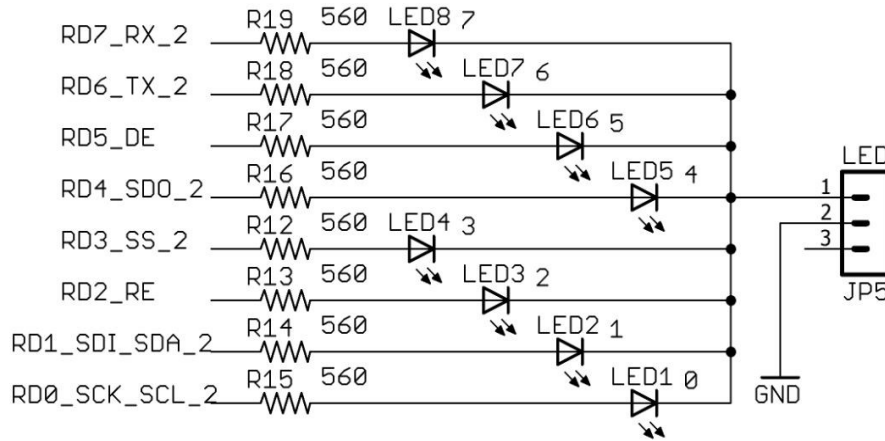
RD7_RX_2 R19 560 LED8 7
RD6_TX_2 R18 560 LED7 6
RD5_DE R17 560 LED6 5
RD4_SDO_2 R16 560 LED5 4
RD3_SS_2 R12 560 LED4 3
RD2_RE R13 560 LED3 2
RD1_SDI_SDA_2 R14 560 LED2 1
RD0_SCK_SCL_2 R15 560 LED1 0

LED
1
2
3
JP5
GND